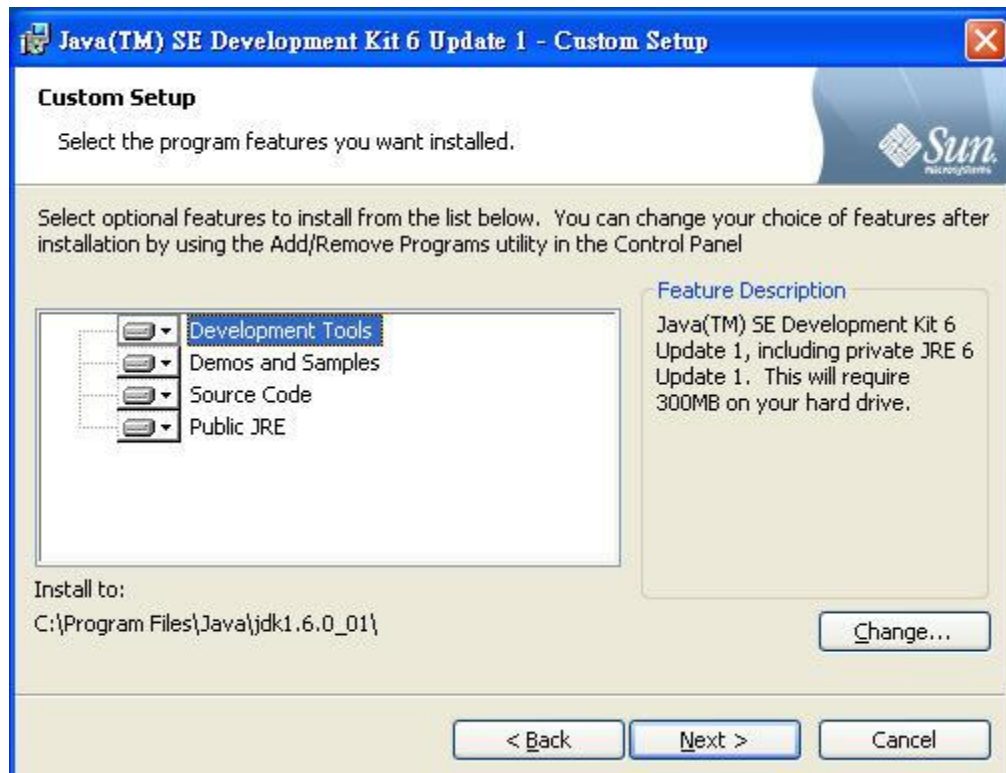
Java(TM) SE Development Kit 6 Update 1 - Custom Setup

Custom Setup

Select the program features you want installed.

Sun microsystems

Select optional features to install from the list below. You can change your choice of features after installation by using the Add/Remove Programs utility in the Control Panel

Development Tools
Demos and Samples
Source Code
Public JRE

Feature Description

Java(TM) SE Development Kit 6 Update 1, including private JRE 6 Update 1. This will require 300MB on your hard drive.

Install to:
C:\Program Files\Java\jdk1.6.0_01\

Change...

< Back

Next >

Cancel